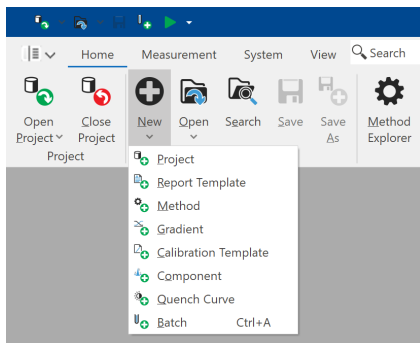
Home
Measurement
System
View
Search

Open Project
Close Project
Project
New
Open
Search
Save
Save As
Method Explorer

Project
Report Template
Method
Gradient
Calibration Template
Component
Quench Curve
Batch Ctrl+A